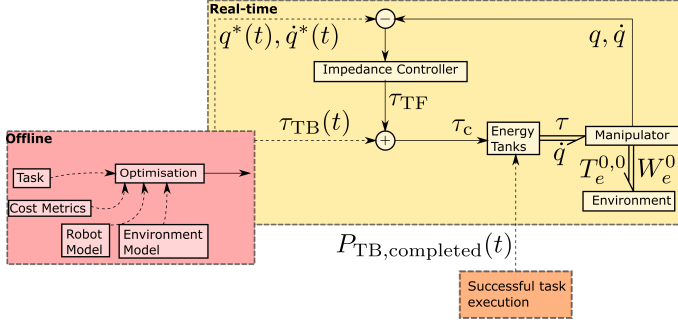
Real-time

$q^*(t), \dot{q}^*(t)$

$-$

$q, \dot{q}$

Impedance Controller

$\tau_{\mathrm{TF}}$

Offline

$\tau_{\mathrm{TB}}(t)$

$+$

$\tau_{\mathrm{c}}$

Energy Tanks

$\tau$

$\dot{q}$

Manipulator

Task

Optimisation

$T_e^{0,0}$

$W_e^0$

Cost Metrics

Environment

Robot Model

Environment Model

$P_{\mathrm{TB,completed}}(t)$

Successful task execution